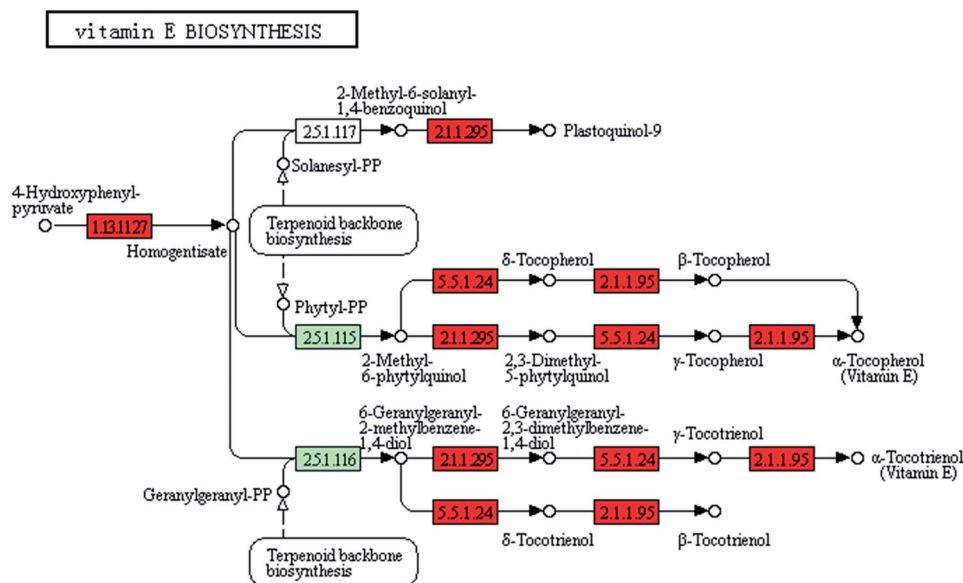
vitamin E BIOSYNTHESIS

2-Methyl-6-solanyl-1,4-benzoquinol

2.5.1.117

2.1.1.295

Plastoquinol-9

Solanesyl-PP

4-Hydroxyphenyl-pyruvate

1.13.11.27

Homogentisate

Terpenoid backbone biosynthesis

δ-Tocopherol

β-Tocopherol

5.5.1.24

2.1.1.95

Phytyl-PP

2.5.1.115

2.1.1.295

5.5.1.24

2.1.1.95

2-Methyl-6-phytylquinol

2,3-Dimethyl-5-phytylquinol

γ-Tocopherol

α-Tocopherol (Vitamin E)

6-Geranylgeranyl-2-methylbenzene-1,4-diol

6-Geranylgeranyl-2,3-dimethylbenzene-1,4-diol

γ-Tocotrienol

2.5.1.116

2.1.1.295

5.5.1.24

2.1.1.95

α-Tocotrienol (Vitamin E)

Geranylgeranyl-PP

5.5.1.24

2.1.1.95

δ-Tocotrienol

β-Tocotrienol

Terpenoid backbone biosynthesis